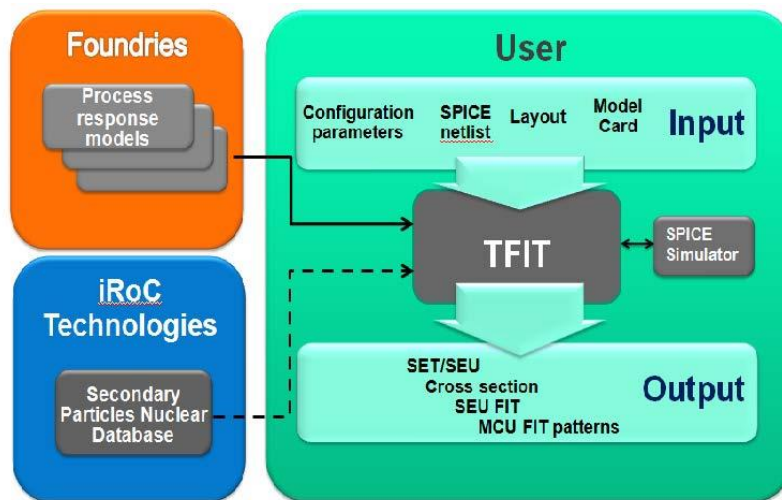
Foundries

Process response models

iRoC Technologies

Secondary Particles Nuclear Database

User

Configuration parameters

SPICE netlist

Layout

Model Card

Input

TFIT

SPICE Simulator

SET/SEU

Cross section

SEU FIT

MCU FIT patterns

Output